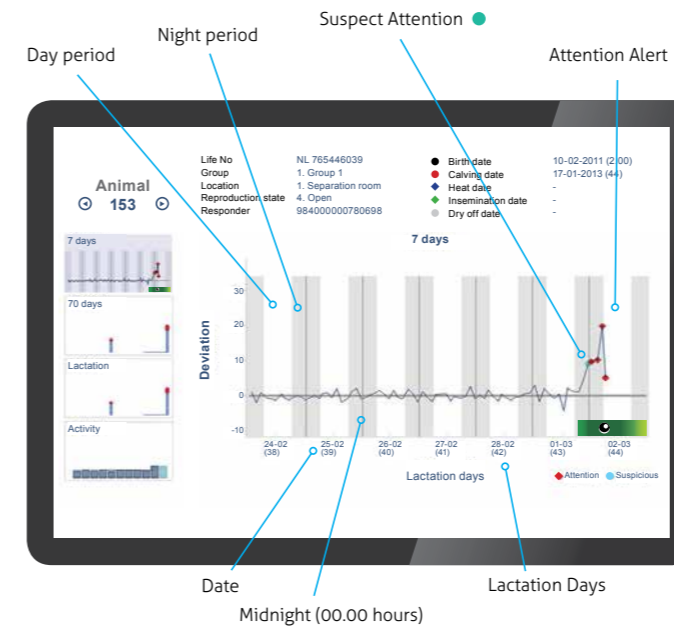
Suspect Attention
Night period
Day period
Attention Alert

Animal
153

7 days
70 days
Lactation
Activity

| Life No | NL 765446039 |
|---|---|
| Group | 1. Group 1 |
| Location | 1. Separation room |
| Reproduction state | 4. Open |
| Responder | 984000000780698 |

| Birth date | 10-02-2011 (2.00) |
|---|---|
| Calving date | 17-01-2013 (44) |
| Heat date | - |
| Insemination date | - |
| Dry off date | - |

7 days

Deviation
30
20
10
0
-10

24-02 (38)
25-02 (39)
26-02 (40)
27-02 (41)
28-02 (42)
01-03 (43)
02-03 (44)

Lactation days

Attention
Suspicious

Date
Midnight (00.00 hours)
Lactation Days